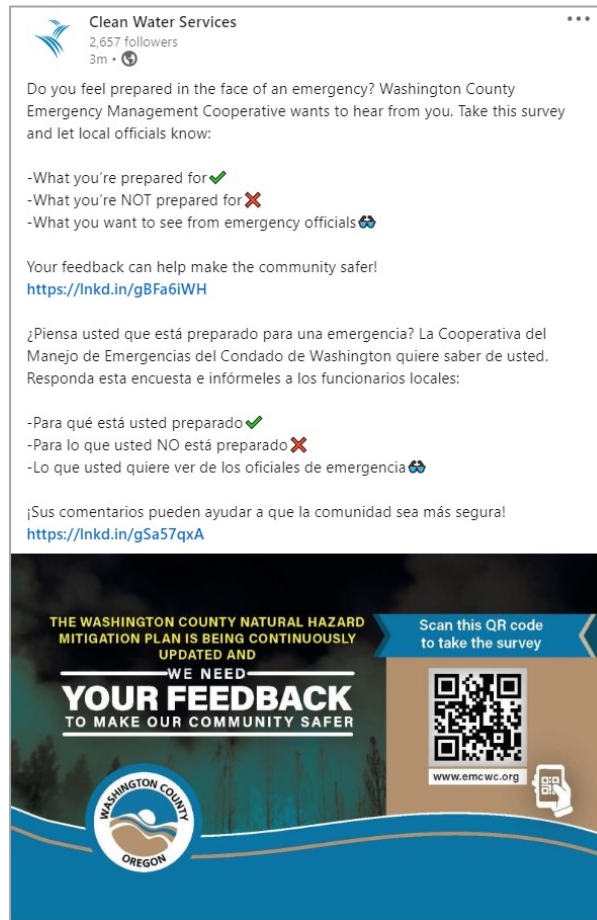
Clean Water Services
2,657 followers
3m •

Do you feel prepared in the face of an emergency? Washington County Emergency Management Cooperative wants to hear from you. Take this survey and let local officials know:

-What you're prepared for ✔
-What you're NOT prepared for ❌
-What you want to see from emergency officials 🕶

Your feedback can help make the community safer!
https://lnkd.in/gBFa6iWH

¿Piensa usted que está preparado para una emergencia? La Cooperativa del Manejo de Emergencias del Condado de Washington quiere saber de usted. Responda esta encuesta e infórmeles a los funcionarios locales:

-Para qué está usted preparado ✔
-Para lo que usted NO está preparado ❌
-Lo que usted quiere ver de los oficiales de emergencia 🕶

¡Sus comentarios pueden ayudar a que la comunidad sea más segura!
https://lnkd.in/gSa57qxA

THE WASHINGTON COUNTY NATURAL HAZARD MITIGATION PLAN IS BEING CONTINUOUSLY UPDATED AND
WE NEED
YOUR FEEDBACK
TO MAKE OUR COMMUNITY SAFER

Scan this QR code to take the survey

www.emcwc.org

WASHINGTON COUNTY
OREGON